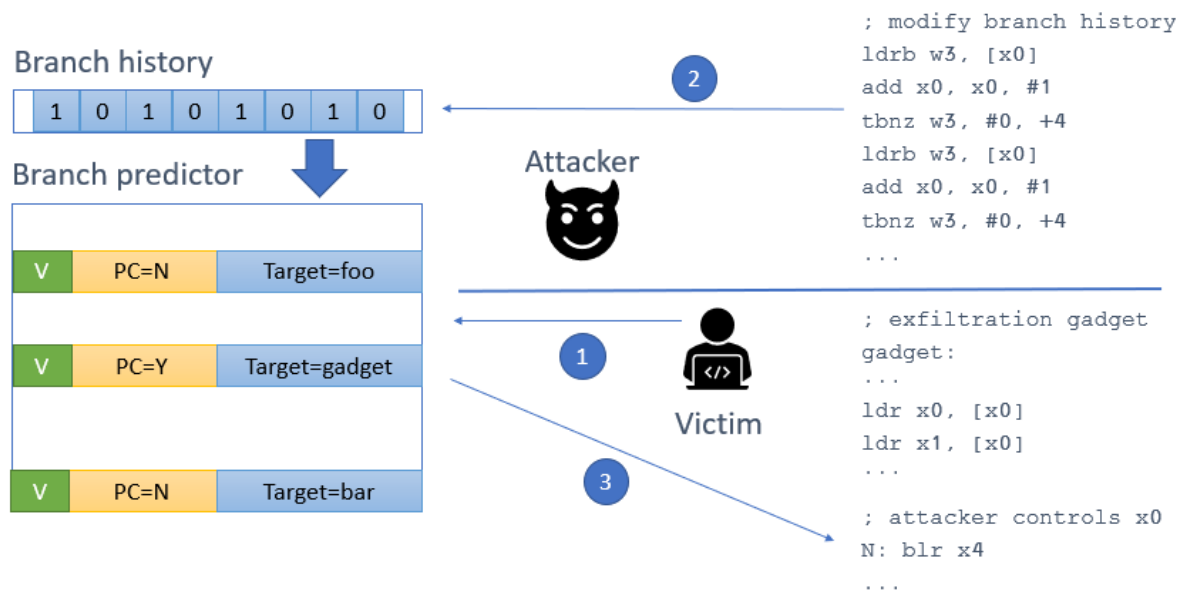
Branch history

| 1 | 0 | 1 | 0 | 1 | 0 | 1 | 0 |
|---|---|---|---|---|---|---|---|

Branch predictor

| V | PC=N | Target=foo |
|---|---|---|
| V | PC=Y | Target=gadget |
| V | PC=N | Target=bar |

2

Attacker

; modify branch history
ldrb w3, [x0]
add x0, x0, #1
tbnz w3, #0, +4
ldrb w3, [x0]
add x0, x0, #1
tbnz w3, #0, +4
...

1

Victim

3

; exfiltration gadget
gadget:
...
ldr x0, [x0]
ldr x1, [x0]
...

; attacker controls x0
N: blr x4
...